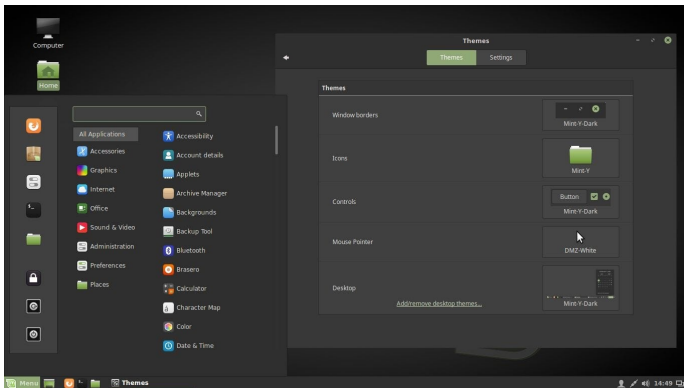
Computer

Home

All Applications
Accessories
Graphics
Internet
Office
Sound & Video
Administration
Preferences
Places

Accessibility
Account details
Applets
Archive Manager
Backgrounds
Backup Tool
Bluetooth
Brasero
Calculator
Character Map
Color
Date & Time

Themes

Themes Settings

Themes

Window borders
Mint-Y-Dark

Icons
Mint-Y

Controls
Button
Mint-Y-Dark

Mouse Pointer
DMZ-White

Desktop
Add/remove desktop themes...
Mint-Y-Dark

Menu Themes 14:49